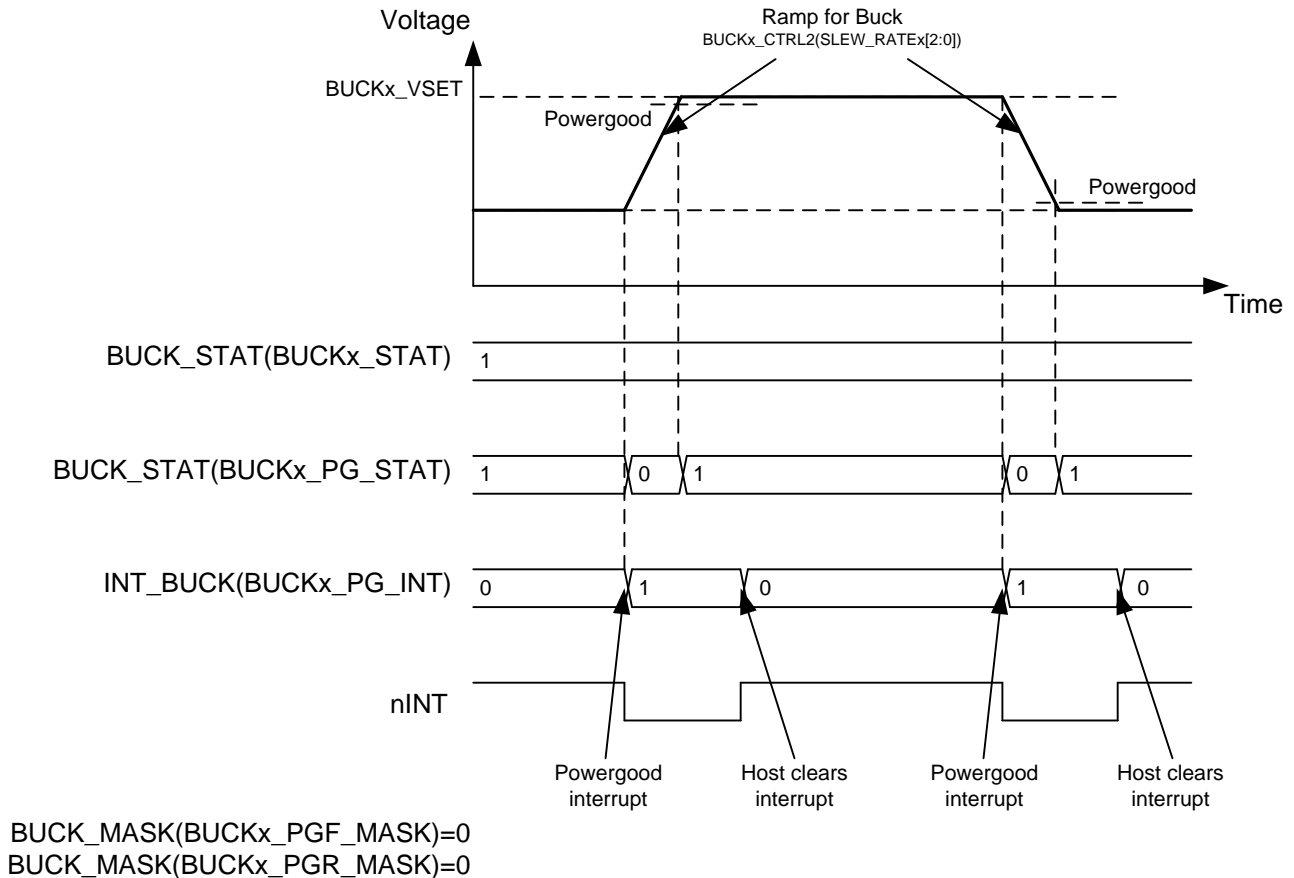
Voltage

Ramp for Buck
BUCKx_CTRL2(SLEW_RATEx[2:0])

BUCKx_VSET

Powergood

Powergood

Time

BUCK_STAT(BUCKx_STAT)
1

BUCK_STAT(BUCKx_PG_STAT)
1 0 1 0 1

INT_BUCK(BUCKx_PG_INT)
0 1 0 1 0

nINT

Powergood interrupt

Host clears interrupt

Powergood interrupt

Host clears interrupt

BUCK_MASK(BUCKx_PGF_MASK)=0
BUCK_MASK(BUCKx_PGR_MASK)=0